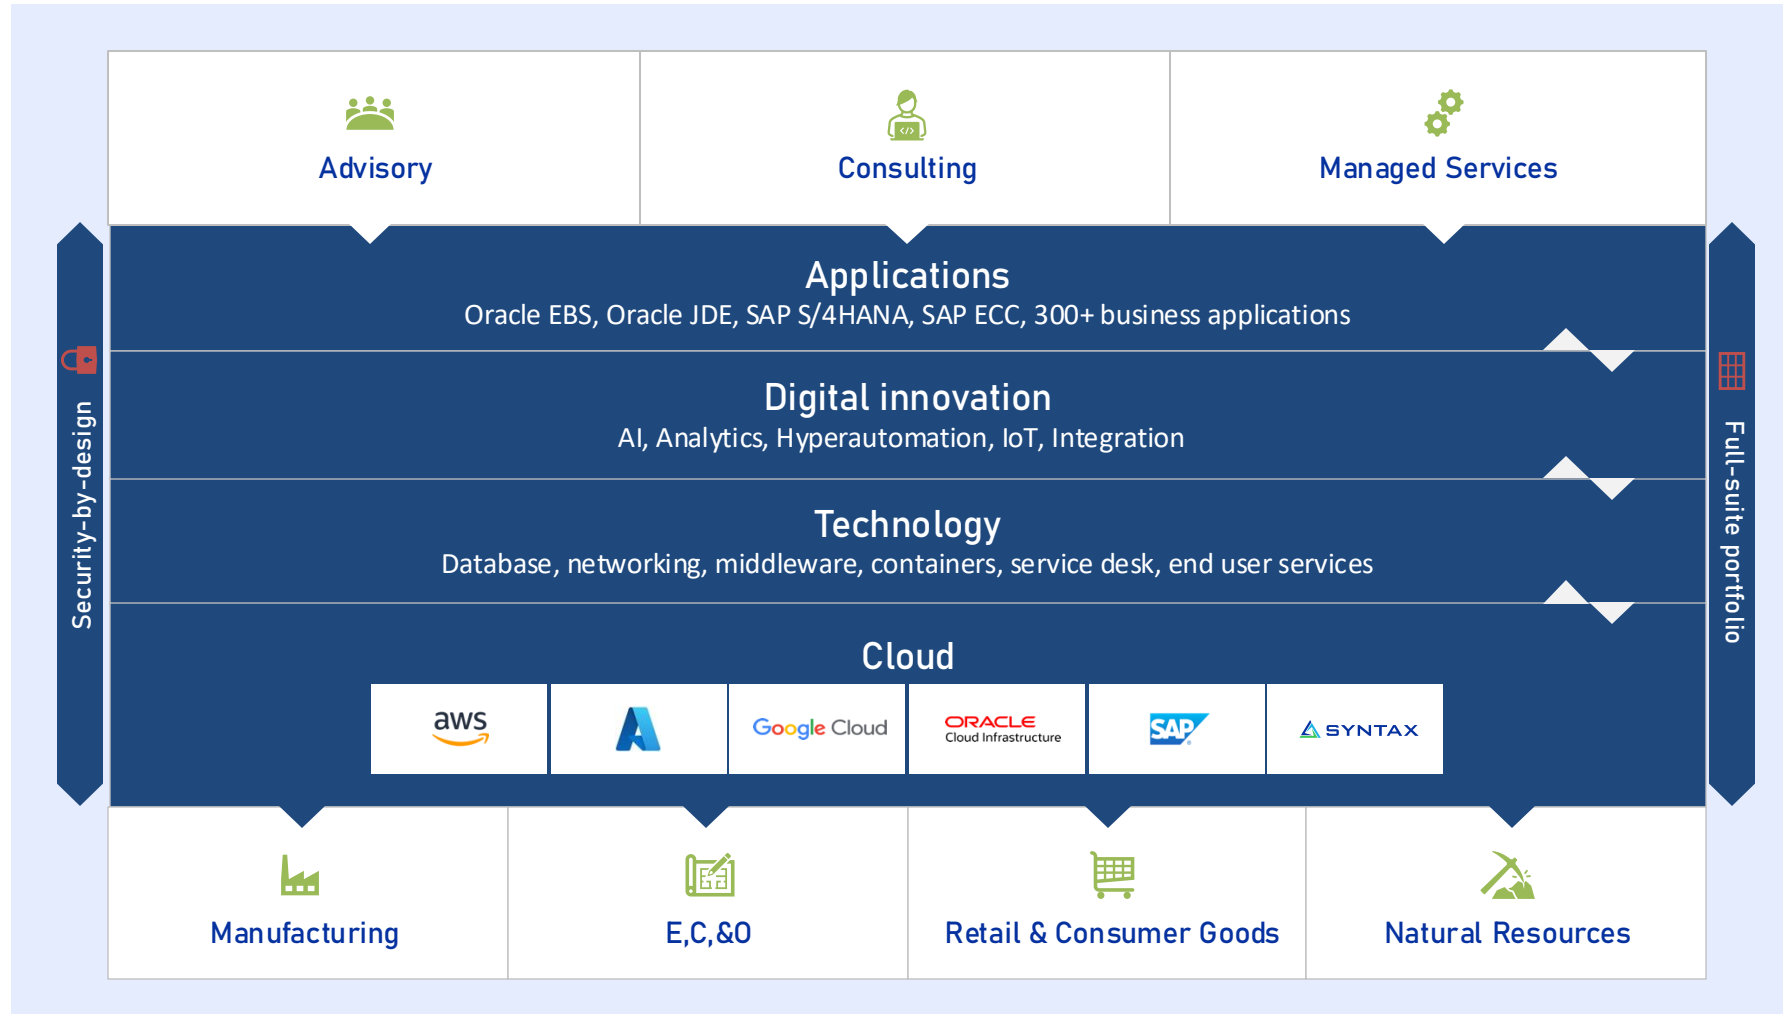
Advisory

Consulting

Managed Services

Security-by-design

Applications
Oracle EBS, Oracle JDE, SAP S/4HANA, SAP ECC, 300+ business applications

Digital innovation
AI, Analytics, Hyperautomation, IoT, Integration

Technology
Database, networking, middleware, containers, service desk, end user services

Cloud

aws

Google Cloud

ORACLE
Cloud Infrastructure

SAP

SYNTAX

Full-suite portfolio

Manufacturing

E,C,&O

Retail & Consumer Goods

Natural Resources